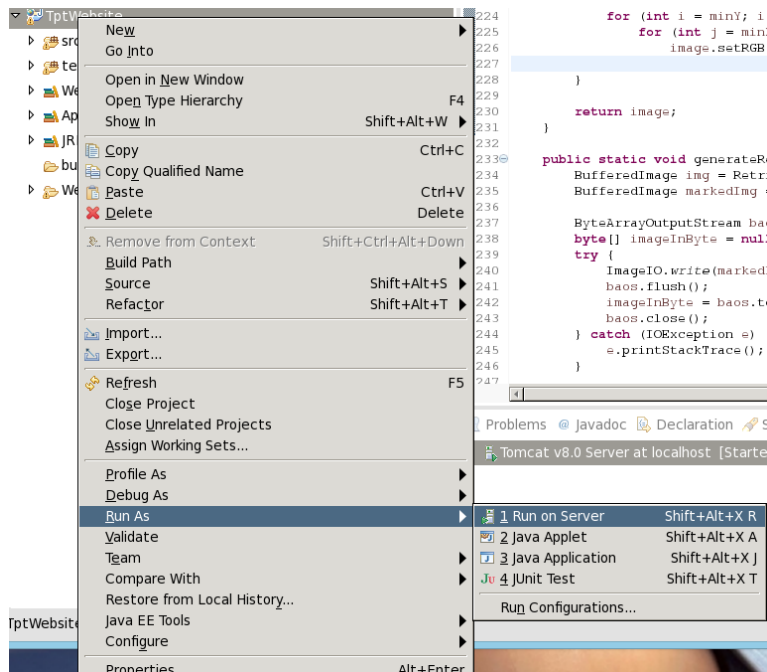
TptWebsite
src
te
We
Ap
JR
bu
We

New
Go Into
Open in New Window
Open Type Hierarchy F4
Show In Shift+Alt+W
Copy Ctrl+C
Copy Qualified Name
Paste Ctrl+V
Delete Delete
Remove from Context Shift+Ctrl+Alt+Down
Build Path
Source Shift+Alt+S
Refactor Shift+Alt+T
Import...
Export...
Refresh F5
Close Project
Close Unrelated Projects
Assign Working Sets...
Profile As
Debug As
Run As
Validate
Team
Compare With
Restore from Local History...
Java EE Tools
Configure
Properties Alt+Enter

1 Run on Server Shift+Alt+X R
2 Java Applet Shift+Alt+X A
3 Java Application Shift+Alt+X J
4 JUnit Test Shift+Alt+X T
Run Configurations...

224 for (int i = minY; i
225 for (int j = min
226 image.setRGB
227
228 }
229
230 return image;
231 }
232
233 public static void generateR
234 BufferedImage img = Retr
235 BufferedImage markedImg
236
237 ByteArrayOutputStream ba
238 byte[] imageInByte = nul
239 try {
240 ImageIO.write(marked
241 baos.flush();
242 imageInByte = baos.t
243 baos.close();
244 } catch (IOException e)
245 e.printStackTrace();
246 }
247

Problems @ Javadoc Declaration S
Tomcat v8.0 Server at localhost [Starte

TptWebsite